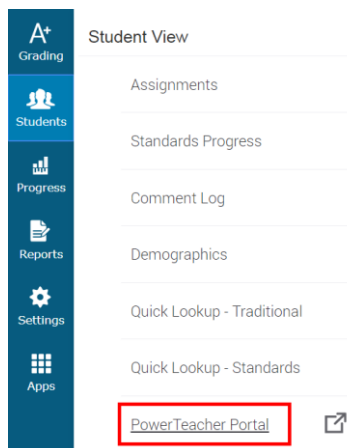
A+
Grading

Students

Progress

Reports

Settings

Apps

Student View

Assignments

Standards Progress

Comment Log

Demographics

Quick Lookup - Traditional

Quick Lookup - Standards

PowerTeacher Portal